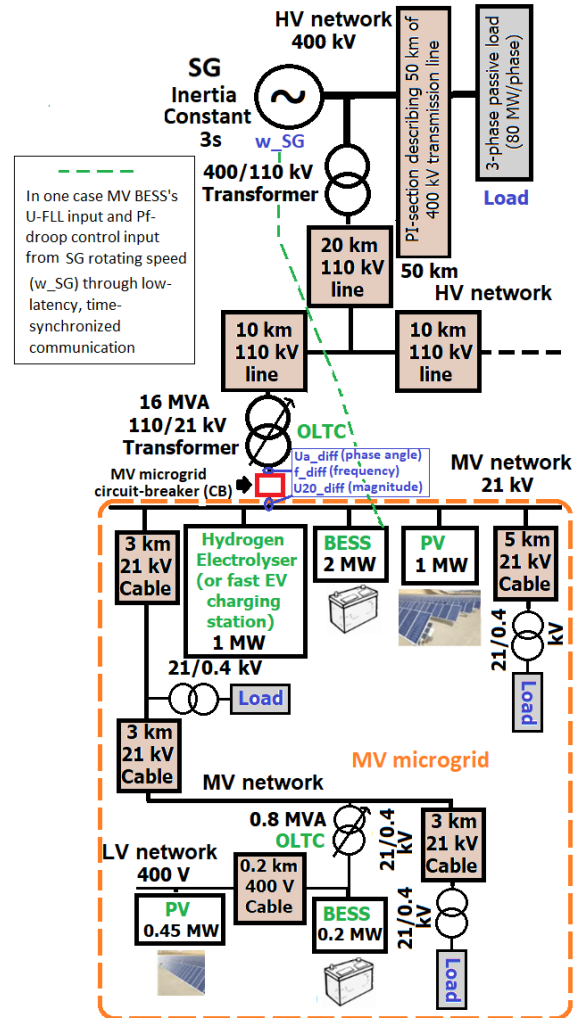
HV network
400 kV

SG
Inertia
Constant
3s

w_SG

PI-section describing 50 km of 400 kV transmission line

3-phase passive load (80 MW/phase)

Load

In one case MV BESS's U-FLL input and Pf-droop control input from SG rotating speed (w_SG) through low-latency, time-synchronized communication

400/110 kV
Transformer

20 km
110 kV
line

50 km
HV network

10 km
110 kV
line

10 km
110 kV
line

16 MVA
110/21 kV
Transformer

OLTC

Ua_diff (phase angle)
f_diff (frequency)
U20_diff (magnitude)

MV microgrid
circuit-breaker (CB)

MV network
21 kV

3 km
21 kV
Cable

Hydrogen
Electrolyser
(or fast EV
charging
station)
1 MW

BESS
2 MW

PV
1 MW

5 km
21 kV
Cable

21/0.4 kV

21/0.4 kV

Load

Load

3 km
21 kV
Cable

MV microgrid

MV network

0.8 MVA
OLTC

21/0.4 kV

3 km
21 kV
Cable

LV network
400 V

0.2 km
400 V
Cable

PV
0.45 MW

BESS
0.2 MW

21/0.4 kV

Load